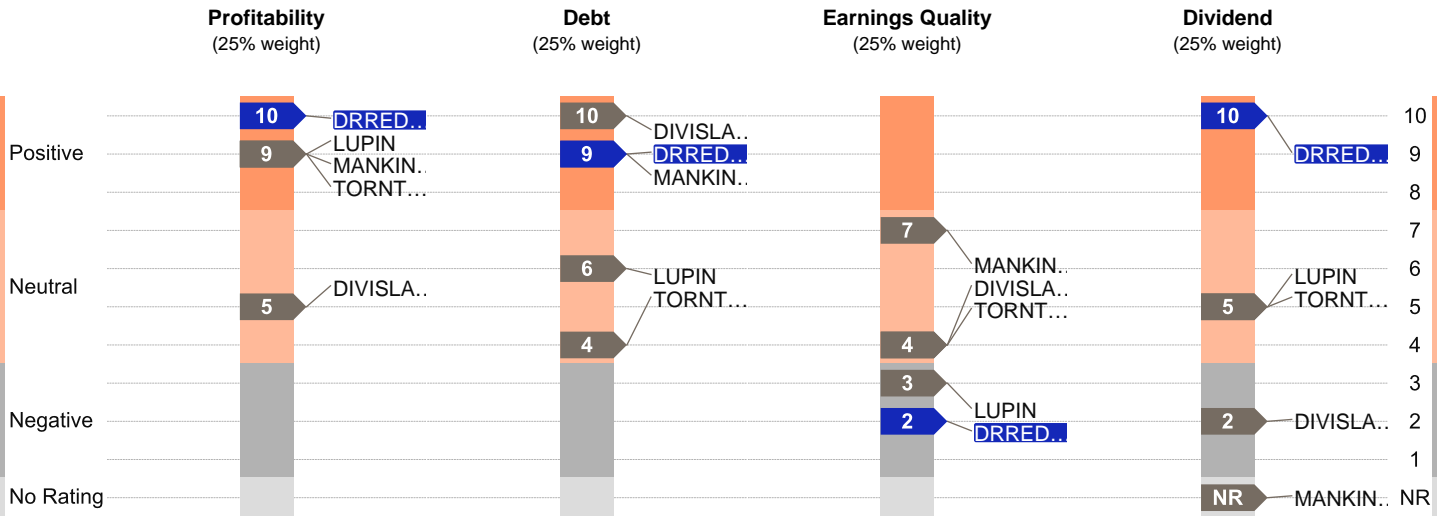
Profitability
(25% weight)

Debt
(25% weight)

Earnings Quality
(25% weight)

Dividend
(25% weight)

Positive

Neutral

Negative

No Rating

10 DRRED..
9 LUPIN
MANKIN..
TORNT...
5 DIVISLA..

10 DIVISLA..
9 DRRED..
MANKIN..
6 LUPIN
TORNT...
4

7 MANKIN..
DIVISLA..
TORNT...
4
3 LUPIN
2 DRRED..

10 DRRED..
5 LUPIN
TORNT...
2 DIVISLA..
NR MANKIN..

10
9
8
7
6
5
4
3
2
1
NR